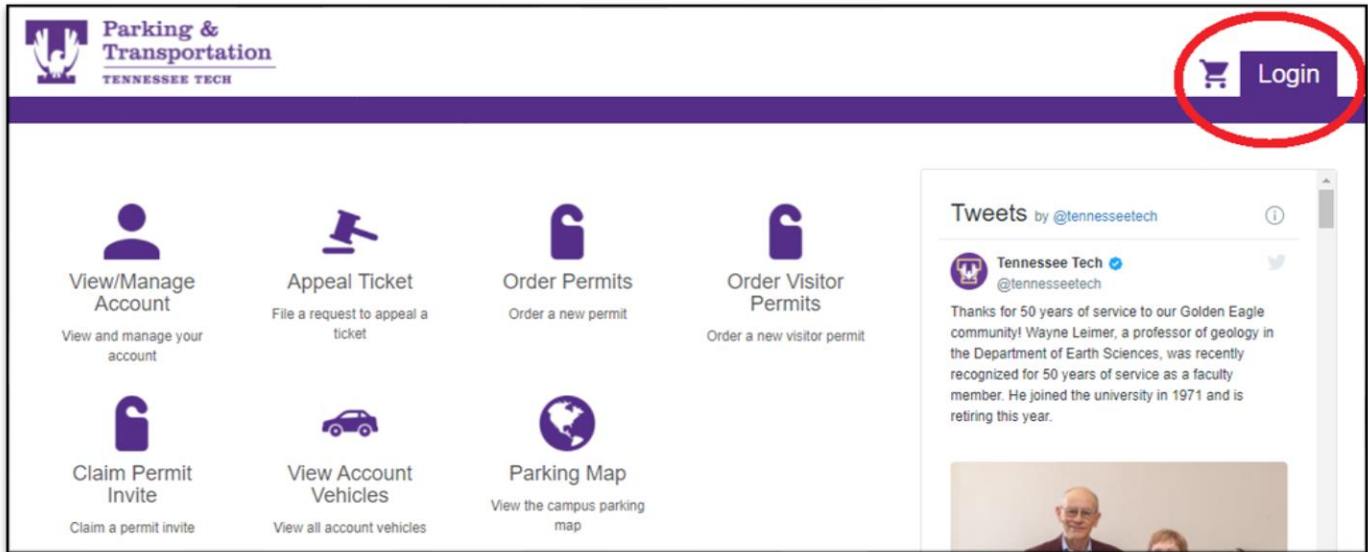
Parking & Transportation
TENNESSEE TECH

Login

View/Manage Account
View and manage your account

Appeal Ticket
File a request to appeal a ticket

Order Permits
Order a new permit

Order Visitor Permits
Order a new visitor permit

Claim Permit Invite
Claim a permit invite

View Account Vehicles
View all account vehicles

Parking Map
View the campus parking map

Tweets by @tennesseetech

Tennessee Tech
@tennesseetech

Thanks for 50 years of service to our Golden Eagle community! Wayne Leimer, a professor of geology in the Department of Earth Sciences, was recently recognized for 50 years of service as a faculty member. He joined the university in 1971 and is retiring this year.